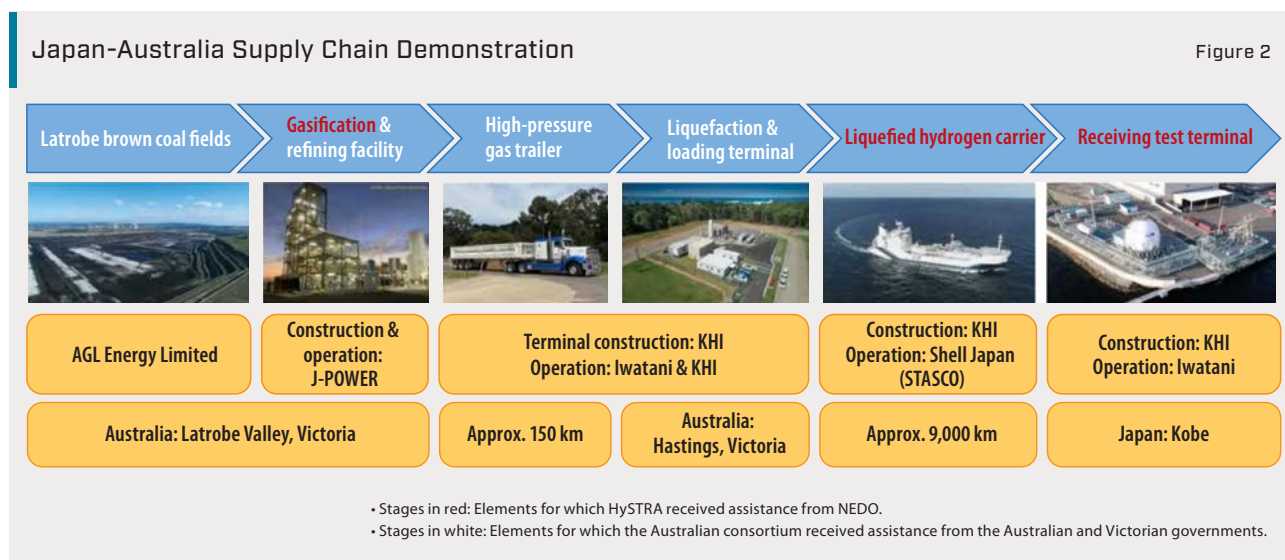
Japan-Australia Supply Chain Demonstration

Figure 2

Latrobe brown coal fields

Gasification & refining facility

High-pressure gas trailer

Liquefaction & loading terminal

Liquefied hydrogen carrier

Receiving test terminal

AGL Energy Limited

Construction & operation: J-POWER

Terminal construction: KHI
Operation: Iwatani & KHI

Construction: KHI
Operation: Shell Japan (STASCO)

Construction: KHI
Operation: Iwatani

Australia: Latrobe Valley, Victoria

Approx. 150 km

Australia: Hastings, Victoria

Approx. 9,000 km

Japan: Kobe

• Stages in red: Elements for which HySTRA received assistance from NEDO.
• Stages in white: Elements for which the Australian consortium received assistance from the Australian and Victorian governments.